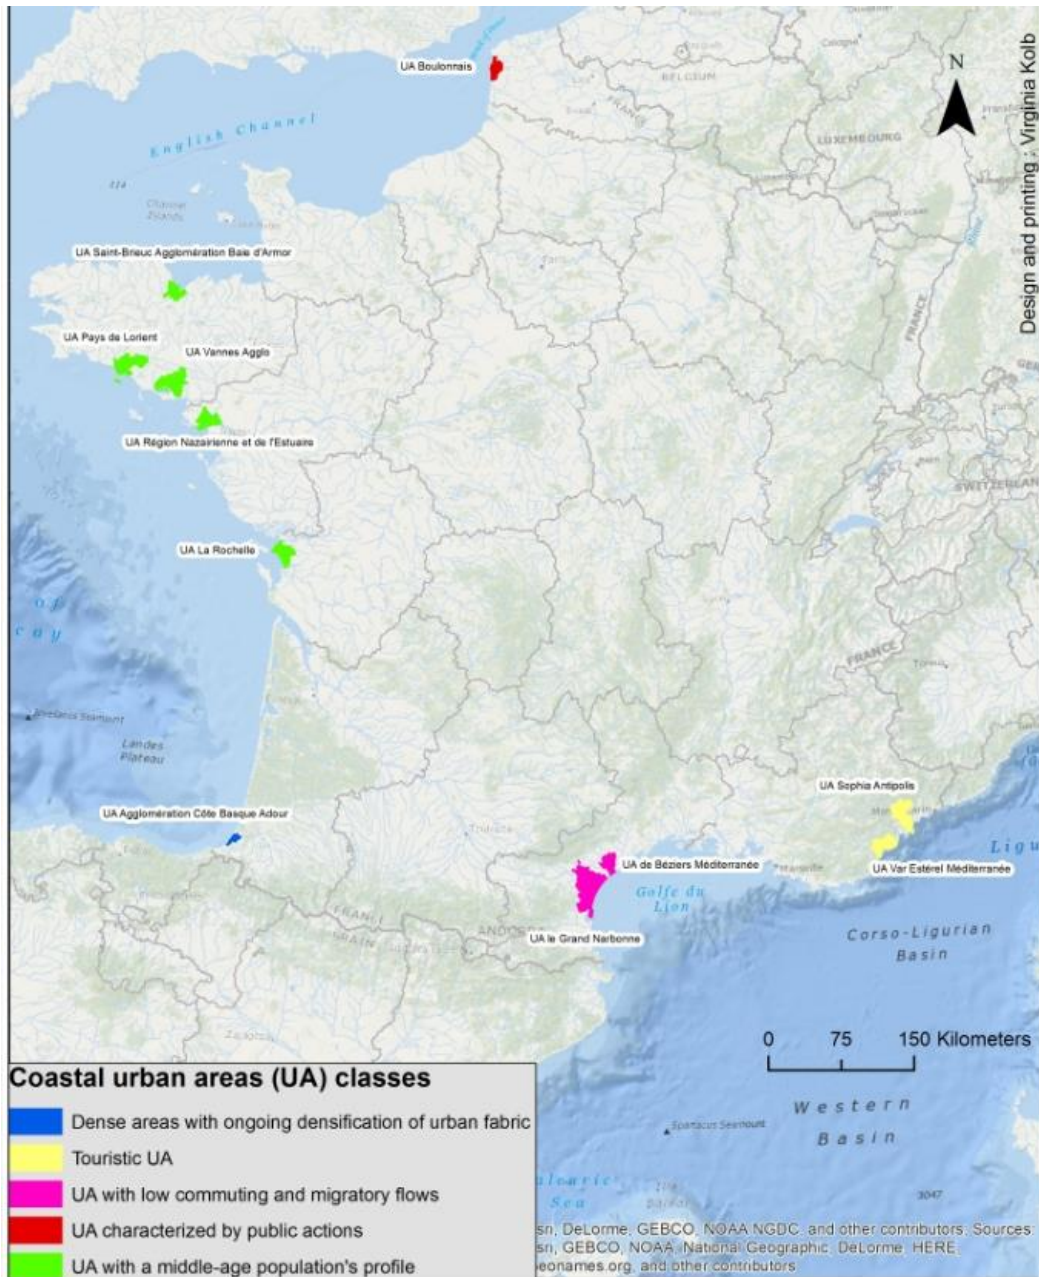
UA Boulonnais

N

Design and printing : Virginia Kolb

BELGIUM

LUXEMBOURG

English Channel

Channel Islands

UA Saint-Brieuc Agglomération Baie d'Armor

UA Pays de Lorient

UA Vannes Agglo

UA Région Nazairienne et de l'Estuaire

FRANCE

SWITZERLAND

UA La Rochelle

FRANCE

Landes Plateau

UA Sophia Antipolis

UA Agglomération Côte Basque Adour

UA de Béziers Méditerranée

UA Var Estérel Méditerranée

Golfe du Lion

UA le Grand Narbonne

FRANCE

SPAIN

ANDORRA

Corso-Ligurian Basin

0 75 150 Kilometers

Western Basin

Coastal urban areas (UA) classes

Dense areas with ongoing densification of urban fabric

Touristic UA

UA with low commuting and migratory flows

UA characterized by public actions

UA with a middle-age population's profile

sn, DeLorme, GEBCO, NOAA NGDC, and other contributors, Sources: sn, GEBCO, NOAA, National Geographic, DeLorme, HERE, eonames.org, and other contributors